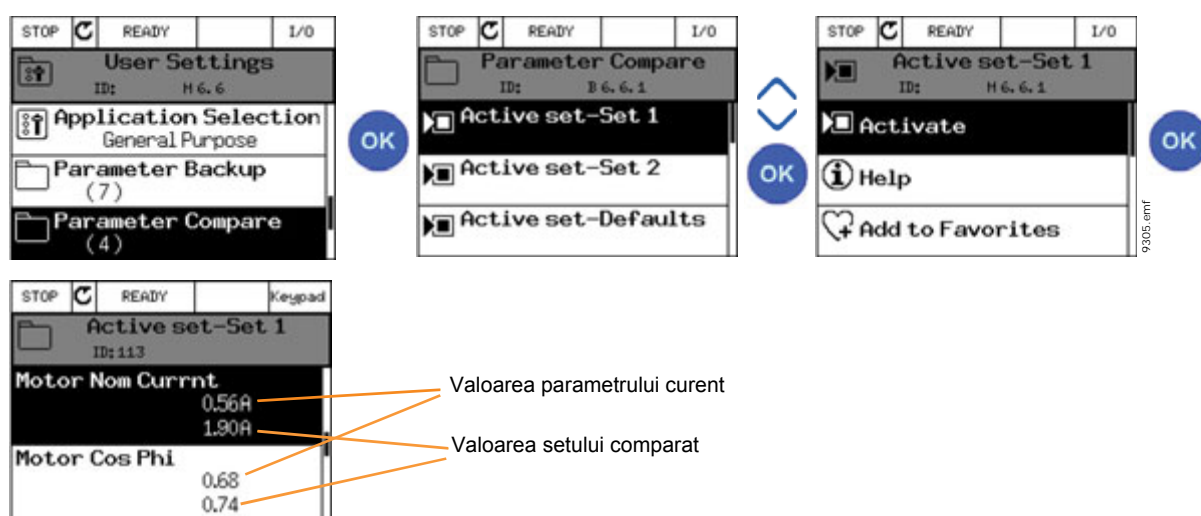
STOP READY I/O
User Settings
ID: M 6.6
Application Selection
General Purpose
Parameter Backup
(7)
Parameter Compare
(4)

OK

STOP READY I/O
Parameter Compare
ID: B 6.6.1
Active set-Set 1
Active set-Set 2
Active set-Defaults

OK

STOP READY I/O
Active set-Set 1
ID: M 6.6.1
Activate
Help
Add to Favorites

OK

9305.emf

STOP READY Keypad
Active set-Set 1
ID: 113
Motor Nom Currnt
0.56A
1.90A
Motor Cos Phi
0.68
0.74

Valoarea parametrului curent
Valoarea setului comparat